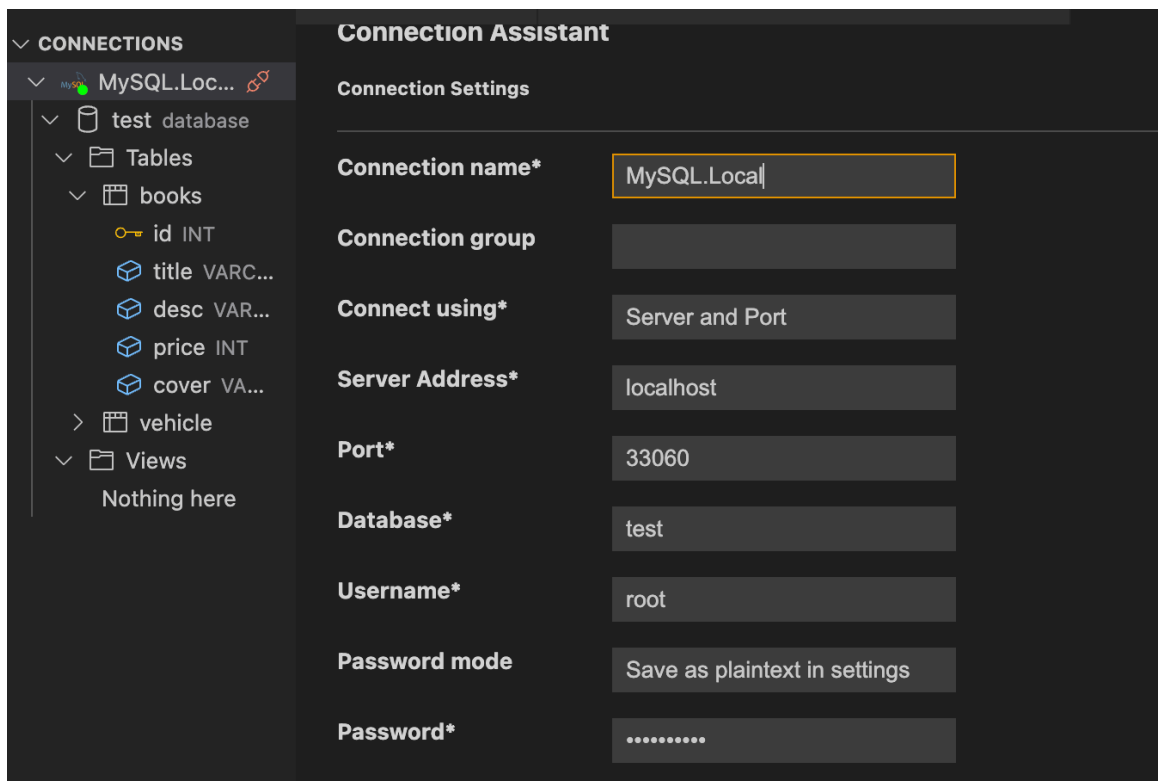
CONNECTIONS
MySQL.Loc...
test database
Tables
books
id INT
title VARC...
desc VAR...
price INT
cover VA...
vehicle
Views
Nothing here

Connection Assistant

Connection Settings

Connection name* MySQL.Local

Connection group

Connect using* Server and Port

Server Address* localhost

Port* 33060

Database* test

Username* root

Password mode Save as plaintext in settings

Password* ••••••••••